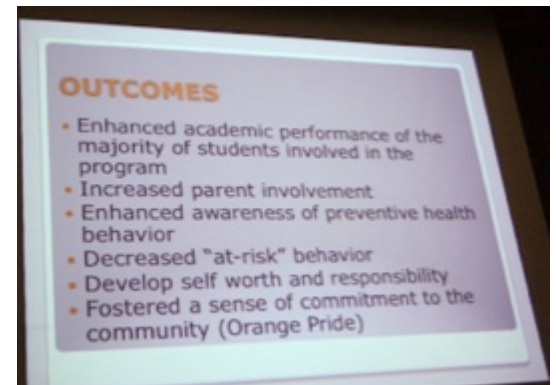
OUTCOMES

- Enhanced academic performance of the majority of students involved in the program
- Increased parent involvement
- Enhanced awareness of preventive health behavior
- Decreased "at-risk" behavior
- Develop self worth and responsibility
- Fostered a sense of commitment to the community (Orange Pride)